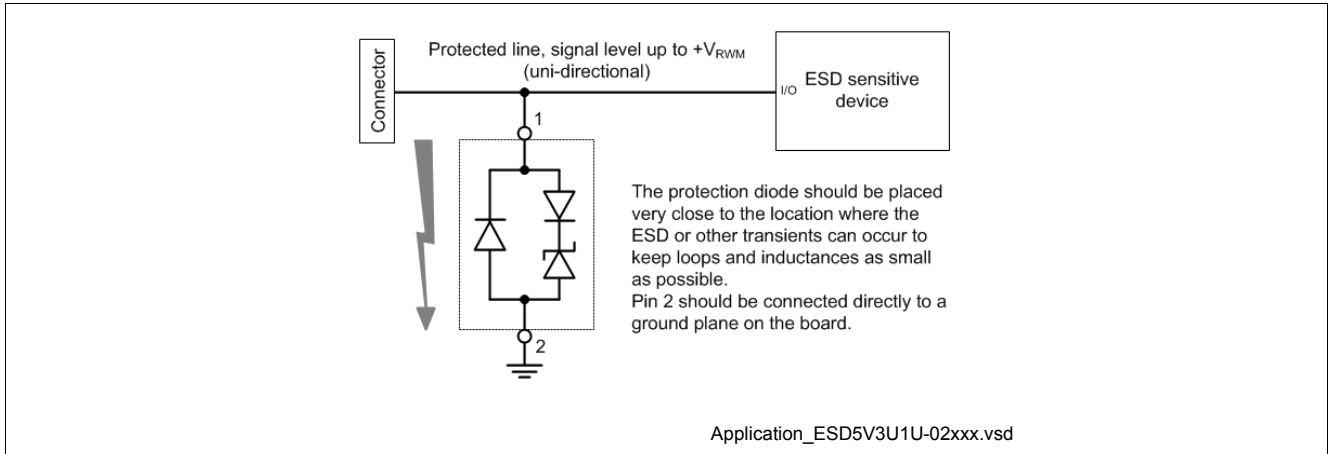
Connector

Protected line, signal level up to $+V_{RWM}$ (uni-directional)

I/O

ESD sensitive device

1

The protection diode should be placed very close to the location where the ESD or other transients can occur to keep loops and inductances as small as possible.
Pin 2 should be connected directly to a ground plane on the board.

2

Application_ESD5V3U1U-02xxx.vsd